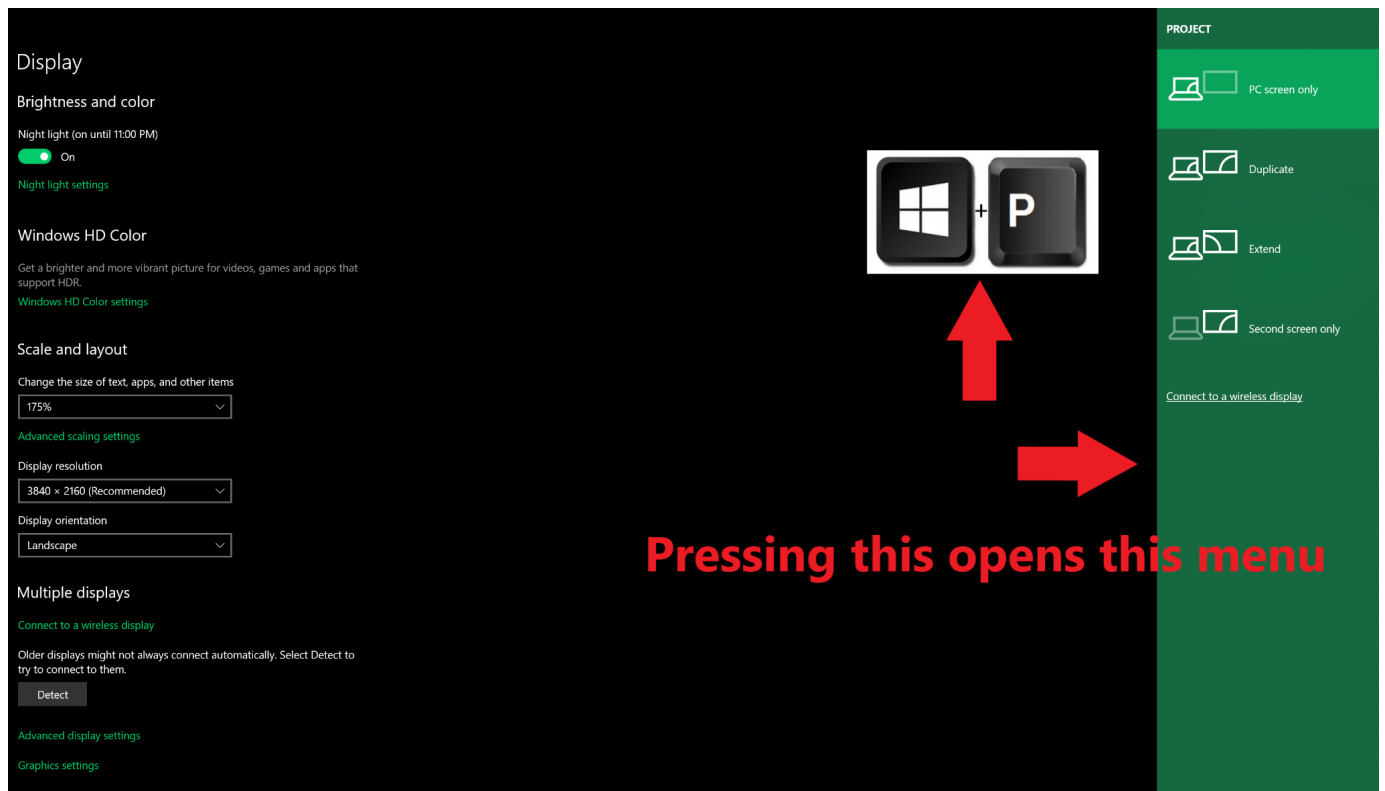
Display

Brightness and color

Night light (on until 11:00 PM)

On

Night light settings

Windows HD Color

Get a brighter and more vibrant picture for videos, games and apps that support HDR.

Windows HD Color settings

Scale and layout

Change the size of text, apps, and other items

175%

Advanced scaling settings

Display resolution

3840 × 2160 (Recommended)

Display orientation

Landscape

Multiple displays

Connect to a wireless display

Older displays might not always connect automatically. Select Detect to try to connect to them.

Detect

Advanced display settings

Graphics settings

+ P

Pressing this opens this menu

PROJECT

PC screen only

Duplicate

Extend

Second screen only

Connect to a wireless display